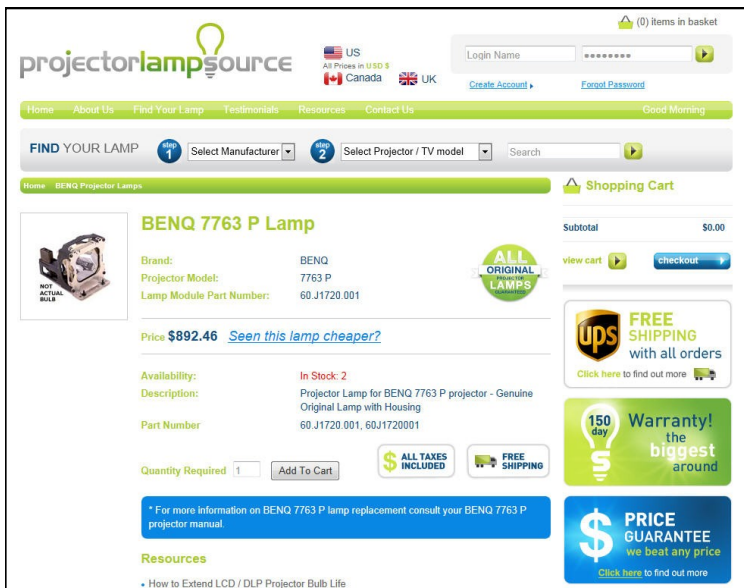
(0) items in basket

projectorlampsource

US
All Prices in USD $
Canada
UK

Login Name
••••••••
Create Account
Forgot Password

Home About Us Find Your Lamp Testimonials Resources Contact Us Good Morning

FIND YOUR LAMP step 1 Select Manufacturer step 2 Select Projector / TV model Search

Home BENQ Projector Lamps

NOT ACTUAL BULB

BENQ 7763 P Lamp

| | |
|---|---|
| Brand: | BENQ |
| Projector Model: | 7763 P |
| Lamp Module Part Number: | 60.J1720.001 |

ALL ORIGINAL PROJECTOR LAMPS

Price $892.46 Seen this lamp cheaper?

| | |
|---|---|
| Availability: | In Stock: 2 |
| Description: | Projector Lamp for BENQ 7763 P projector - Genuine Original Lamp with Housing |
| Part Number | 60.J1720.001, 60J1720001 |

Quantity Required 1 Add To Cart

ALL TAXES INCLUDED

FREE SHIPPING

* For more information on BENQ 7763 P lamp replacement consult your BENQ 7763 P projector manual.

Resources

• How to Extend LCD / DLP Projector Bulb Life

Shopping Cart

Subtotal $0.00

view cart checkout

UPS FREE SHIPPING with all orders
Click here to find out more

150 day Warranty! the biggest around

PRICE GUARANTEE we beat any price
Click here to find out more